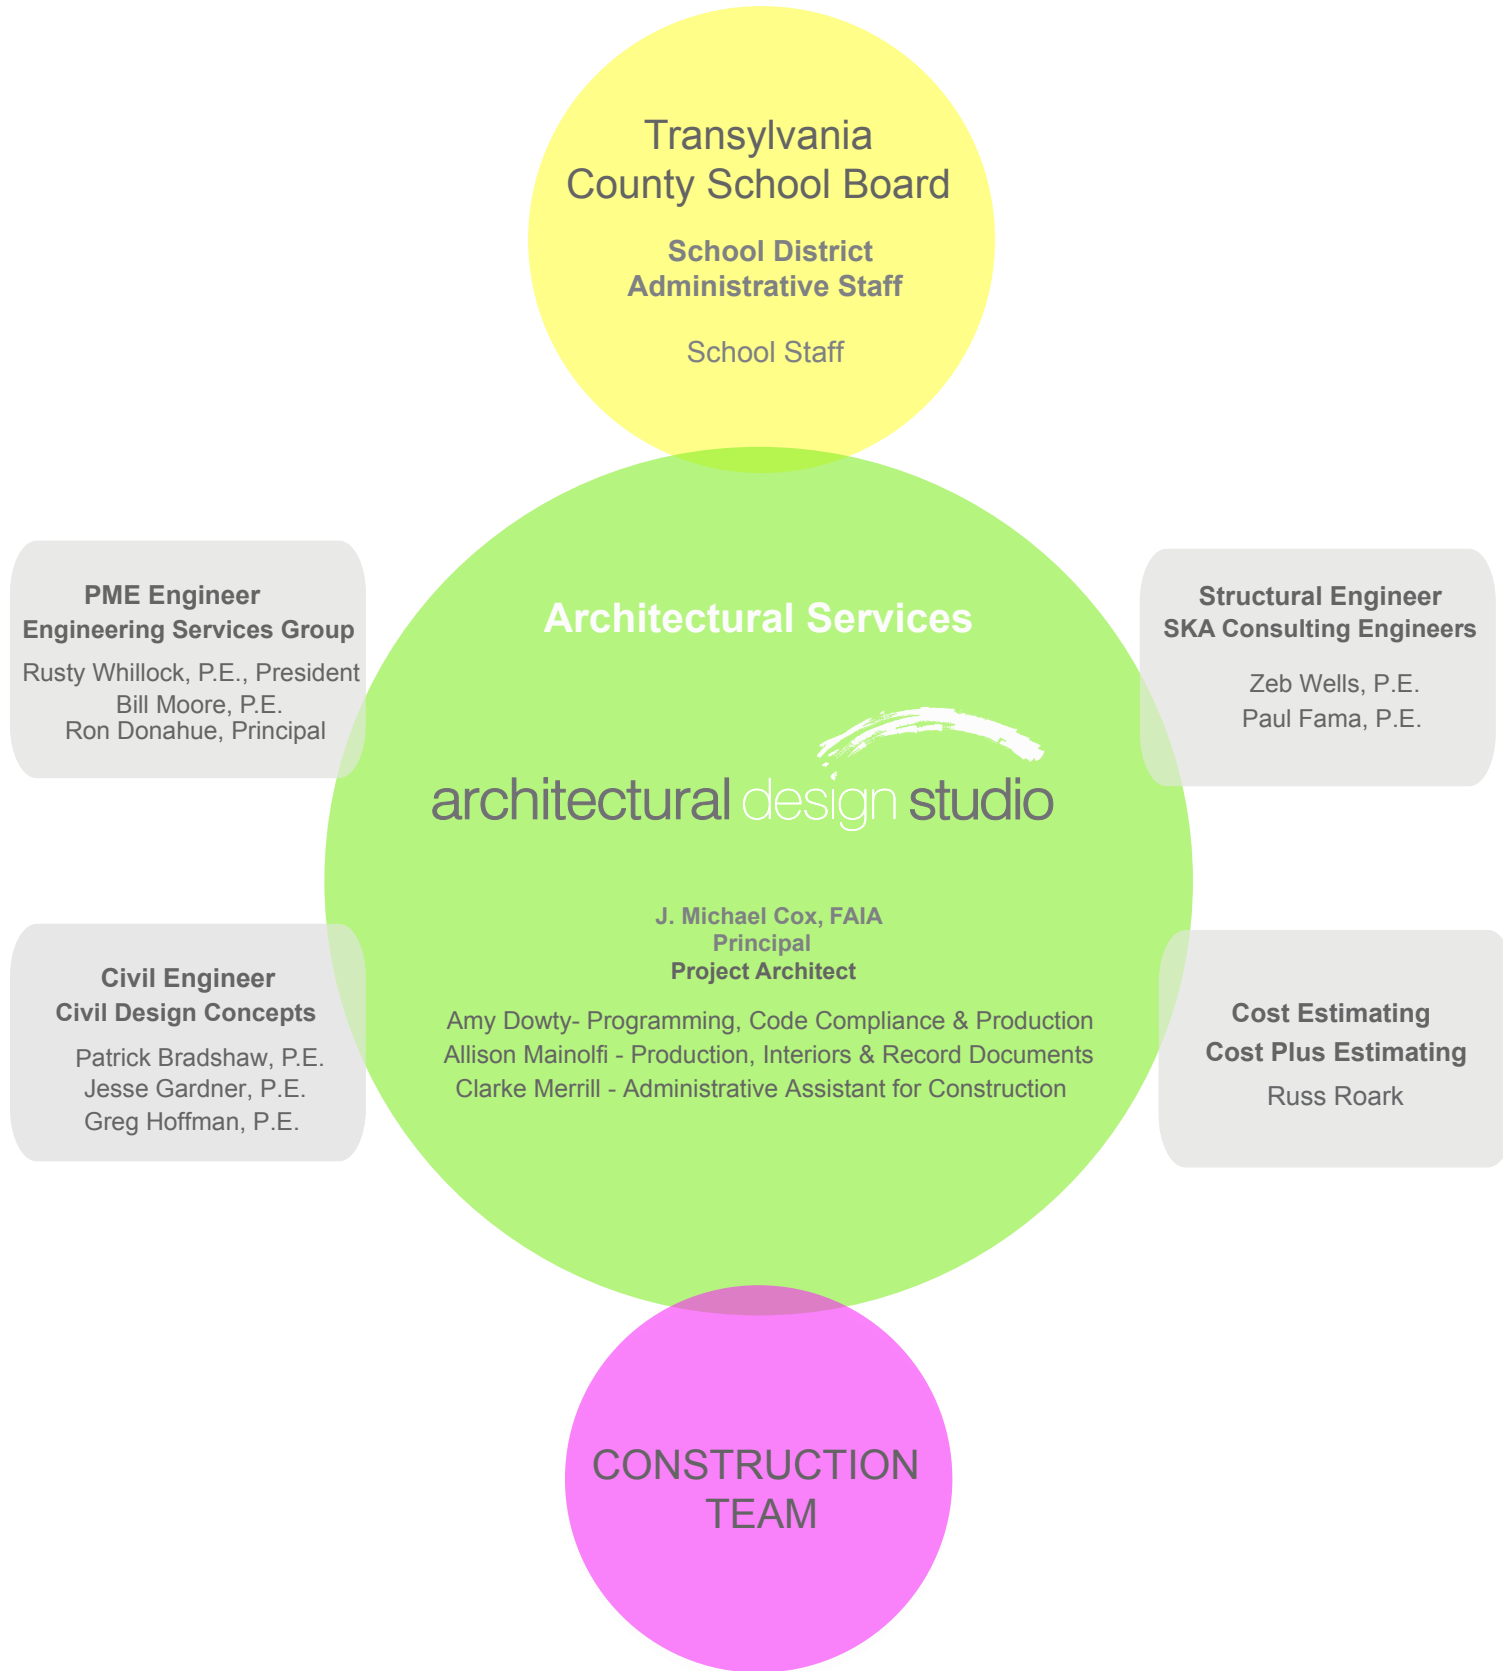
Transylvania
County School Board

School District
Administrative Staff

School Staff

PME Engineer
Engineering Services Group

Rusty Whillock, P.E., President
Bill Moore, P.E.
Ron Donahue, Principal

Architectural Services

Structural Engineer
SKA Consulting Engineers

Zeb Wells, P.E.
Paul Fama, P.E.

architectural design studio

Civil Engineer
Civil Design Concepts

Patrick Bradshaw, P.E.
Jesse Gardner, P.E.
Greg Hoffman, P.E.

J. Michael Cox, FAIA
Principal
Project Architect

Amy Dowty- Programming, Code Compliance & Production
Allison Mainolfi - Production, Interiors & Record Documents
Clarke Merrill - Administrative Assistant for Construction

Cost Estimating
Cost Plus Estimating

Russ Roark

CONSTRUCTION
TEAM